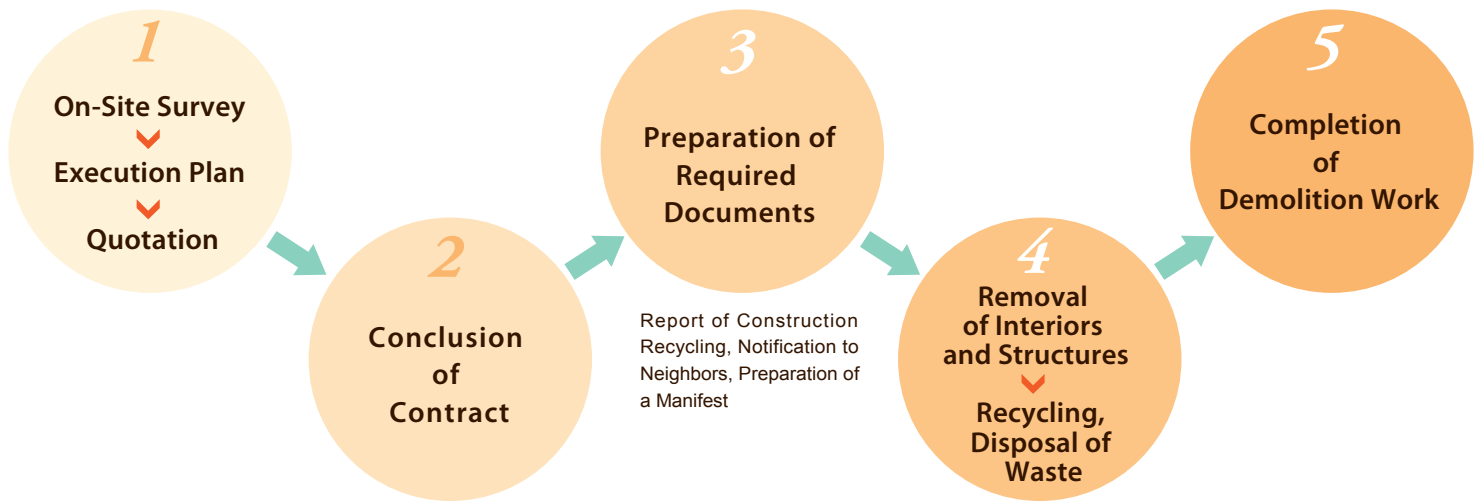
1
On-Site Survey
Execution Plan
Quotation

2
Conclusion of Contract

3
Preparation of Required Documents

Report of Construction Recycling, Notification to Neighbors, Preparation of a Manifest

4
Removal of Interiors and Structures
Recycling, Disposal of Waste

5
Completion of Demolition Work